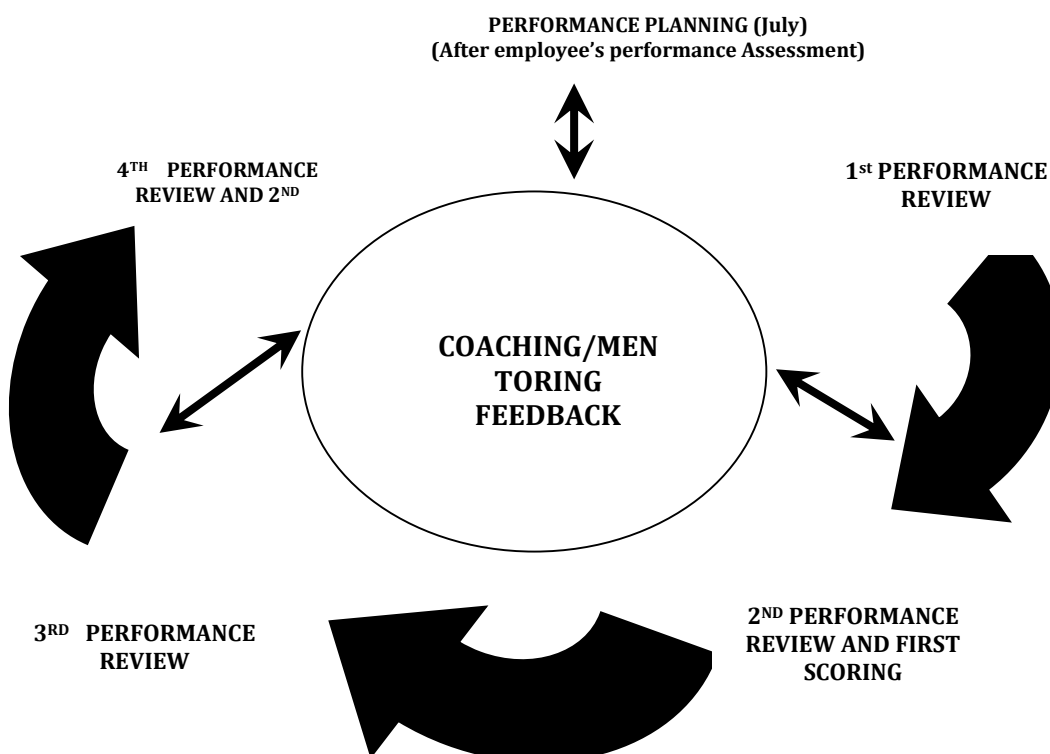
PERFORMANCE PLANNING (July)
(After employee's performance Assessment)

4$^{TH}$ PERFORMANCE REVIEW AND 2$^{ND}$

1$^{st}$ PERFORMANCE REVIEW

COACHING/MEN TORING FEEDBACK

3$^{RD}$ PERFORMANCE REVIEW

2$^{ND}$ PERFORMANCE REVIEW AND FIRST SCORING